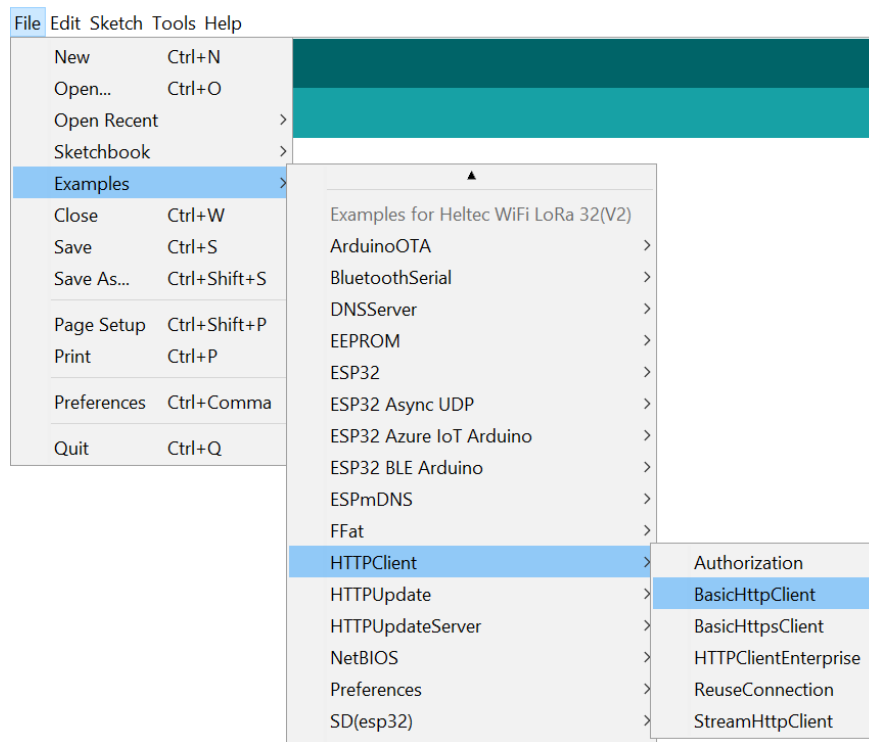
File Edit Sketch Tools Help

New Ctrl+N
Open... Ctrl+O
Open Recent
Sketchbook
Examples
Close Ctrl+W
Save Ctrl+S
Save As... Ctrl+Shift+S

Page Setup Ctrl+Shift+P
Print Ctrl+P

Preferences Ctrl+Comma

Quit Ctrl+Q

Examples for Heltec WiFi LoRa 32(V2)
ArduinoOTA
BluetoothSerial
DNSServer
EEPROM
ESP32
ESP32 Async UDP
ESP32 Azure IoT Arduino
ESP32 BLE Arduino
ESPmDNS
FFat
HTTPClient
HTTPUpdate
HTTPUpdateServer
NetBIOS
Preferences
SD(esp32)

Authorization
BasicHttpClient
BasicHttpsClient
HTTPClientEnterprise
ReuseConnection
StreamHttpClient